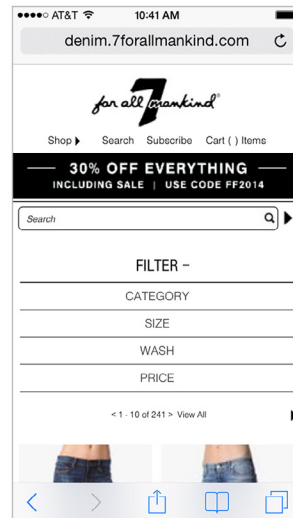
AT&T 10:41 AM

denim.7forallmankind.com

7
for all mankind

Shop ▸ Search Subscribe Cart ( ) Items

30% OFF EVERYTHING
INCLUDING SALE | USE CODE FF2014

Search

FILTER –

CATEGORY

SIZE

WASH

PRICE

< 1 - 10 of 241 > View All